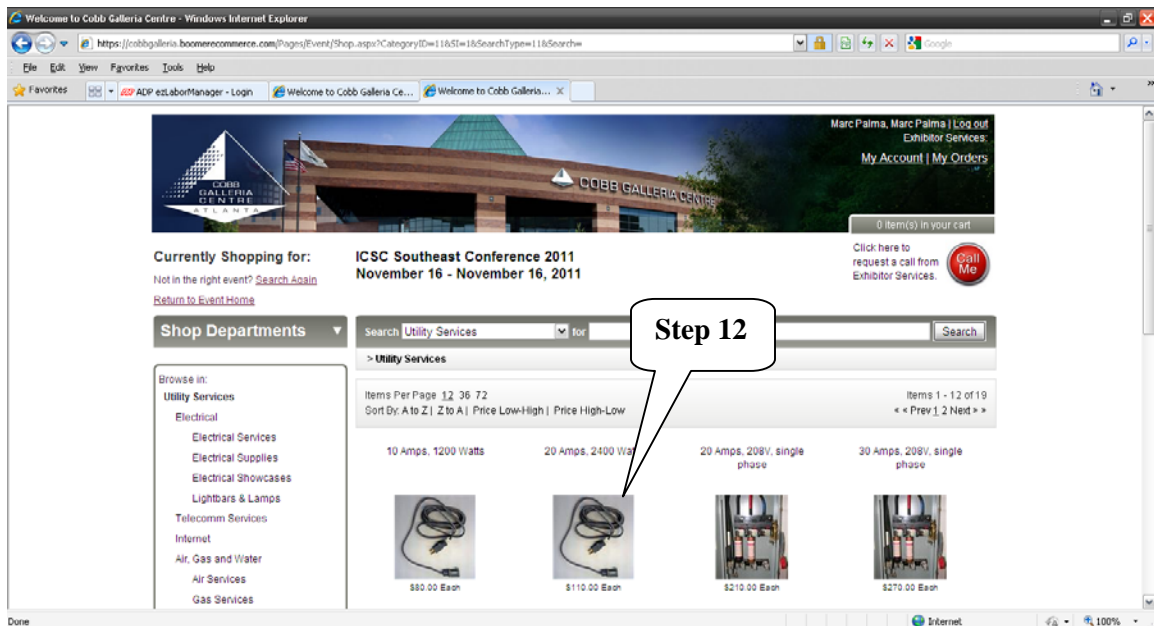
Welcome to Cobb Galleria Centre - Windows Internet Explorer

https://cobbgalleria.boomerecommerce.com/Pages/Event/Shop.aspx?CategoryID=11&SI=1&SearchType=1&Search=

Google

File Edit View Favorites Tools Help

Favorites | ADP ezLaborManager - Login | Welcome to Cobb Galleria Ce... | Welcome to Cobb Galleria...

COBB GALLERIA CENTRE ATLANTA

COBB GALLERIA CENTRE

Marc Palma, Marc Palma | Log out
Exhibitor Services
My Account | My Orders

0 item(s) in your cart

Currently Shopping for:
Not in the right event? Search Again
Return to Event Home

ICSC Southeast Conference 2011
November 16 - November 16, 2011

Click here to request a call from Exhibitor Services.
Call Me

Shop Departments

Search Utility Services for Search

> Utility Services

Step 12

Browse in:
Utility Services
Electrical
Electrical Services
Electrical Supplies
Electrical Showcases
Lightbars & Lamps
Telecomm Services
Internet
Air, Gas and Water
Air Services
Gas Services

Items Per Page 12 36 72
Sort By: A to Z | Z to A | Price Low-High | Price High-Low

Items 1 - 12 of 19
« « Prev 1 2 Next » »

10 Amps, 1200 Watts
$80.00 Each

20 Amps, 2400 Wat
$110.00 Each

20 Amps, 208V, single phase
$210.00 Each

30 Amps, 208V, single phase
$270.00 Each

Done
Internet
100%